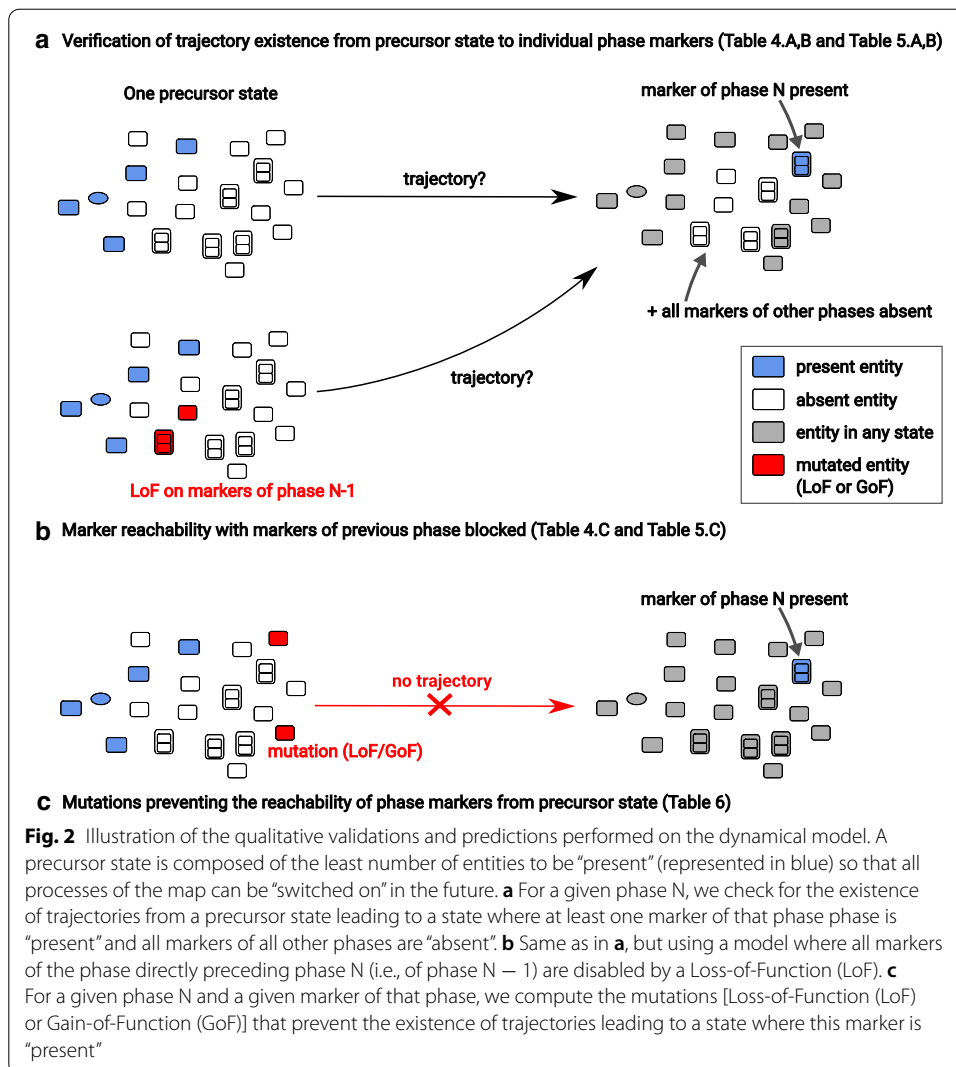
**a** Verification of trajectory existence from precursor state to individual phase markers (Table 4.A,B and Table 5.A,B)

One precursor state

trajectory?

marker of phase N present

+ all markers of other phases absent

trajectory?

LoF on markers of phase N-1

present entity
absent entity
entity in any state
mutated entity (LoF or GoF)

**b** Marker reachability with markers of previous phase blocked (Table 4.C and Table 5.C)

marker of phase N present

no trajectory

mutation (LoF/GoF)

**c** Mutations preventing the reachability of phase markers from precursor state (Table 6)

**Fig. 2** Illustration of the qualitative validations and predictions performed on the dynamical model. A precursor state is composed of the least number of entities to be "present" (represented in blue) so that all processes of the map can be "switched on" in the future. **a** For a given phase N, we check for the existence of trajectories from a precursor state leading to a state where at least one marker of that phase phase is "present" and all markers of all other phases are "absent". **b** Same as in **a**, but using a model where all markers of the phase directly preceding phase N (i.e., of phase N − 1) are disabled by a Loss-of-Function (LoF). **c** For a given phase N and a given marker of that phase, we compute the mutations [Loss-of-Function (LoF) or Gain-of-Function (GoF)] that prevent the existence of trajectories leading to a state where this marker is "present"